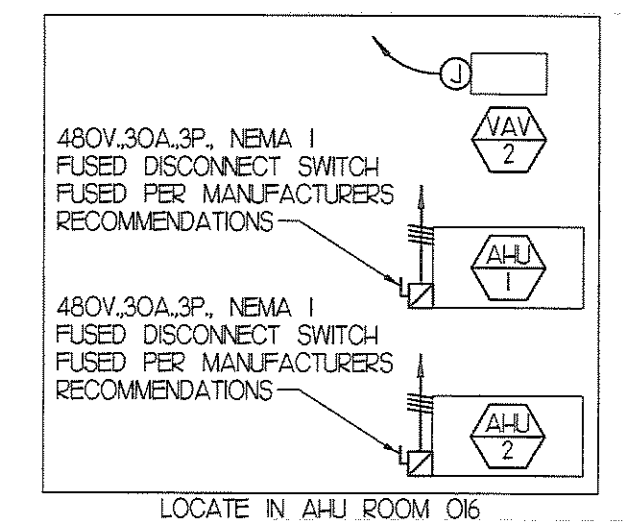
J

VAV
2

480V.,30A.,3P., NEMA I
FUSED DISCONNECT SWITCH
FUSED PER MANUFACTURERS
RECOMMENDATIONS

AHU
I

480V.,30A.,3P., NEMA I
FUSED DISCONNECT SWITCH
FUSED PER MANUFACTURERS
RECOMMENDATIONS

AHU
2

LOCATE IN AHU ROOM 016